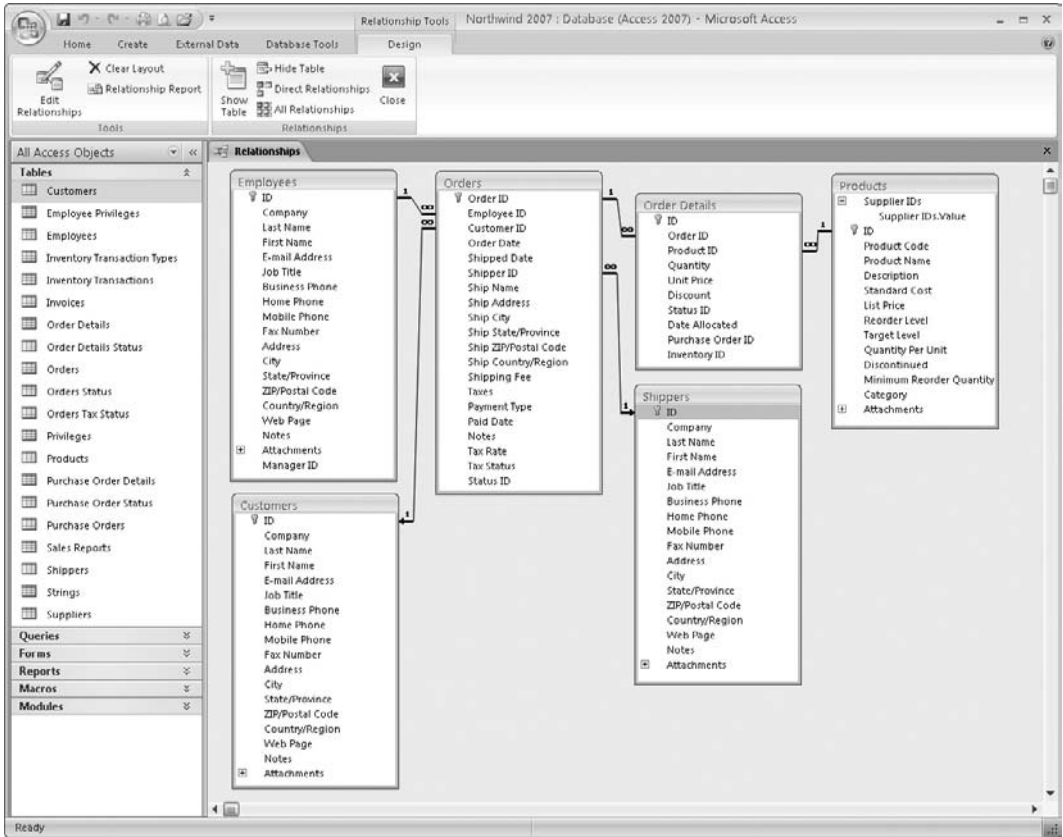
Relationship Tools Northwind 2007 : Database (Access 2007) - Microsoft Access

Home Create External Data Database Tools Design

Edit Relationships
Clear Layout
Relationship Report
Tools

Show Table
Hide Table
Direct Relationships
All Relationships
Close
Relationships

All Access Objects

Tables
Customers
Employee Privileges
Employees
Inventory Transaction Types
Inventory Transactions
Invoices
Order Details
Order Details Status
Orders
Orders Status
Orders Tax Status
Privileges
Products
Purchase Order Details
Purchase Order Status
Purchase Orders
Sales Reports
Shippers
Strings
Suppliers
Queries
Forms
Reports
Macros
Modules

Relationships

Employees
ID
Company
Last Name
First Name
E-mail Address
Job Title
Business Phone
Home Phone
Mobile Phone
Fax Number
Address
City
State/Province
ZIP/Postal Code
Country/Region
Web Page
Notes
Attachments
Manager ID

Orders
Order ID
Employee ID
Customer ID
Order Date
Shipped Date
Shipper ID
Ship Name
Ship Address
Ship City
Ship State/Province
Ship ZIP/Postal Code
Ship Country/Region
Shipping Fee
Taxes
Payment Type
Paid Date
Notes
Tax Rate
Tax Status
Status ID

Order Details
ID
Order ID
Product ID
Quantity
Unit Price
Discount
Status ID
Date Allocated
Purchase Order ID
Inventory ID

Products
Supplier IDs
Supplier IDs.Value
ID
Product Code
Product Name
Description
Standard Cost
List Price
Reorder Level
Target Level
Quantity Per Unit
Discontinued
Minimum Reorder Quantity
Category
Attachments

Shippers
ID
Company
Last Name
First Name
E-mail Address
Job Title
Business Phone
Home Phone
Mobile Phone
Fax Number
Address
City
State/Province
ZIP/Postal Code
Country/Region
Web Page
Notes
Attachments

Customers
ID
Company
Last Name
First Name
E-mail Address
Job Title
Business Phone
Home Phone
Mobile Phone
Fax Number
Address
City
State/Province
ZIP/Postal Code
Country/Region
Web Page
Notes
Attachments

1 ∞ 1 ∞ 1 ∞ 1 ∞ 1 ∞

Ready